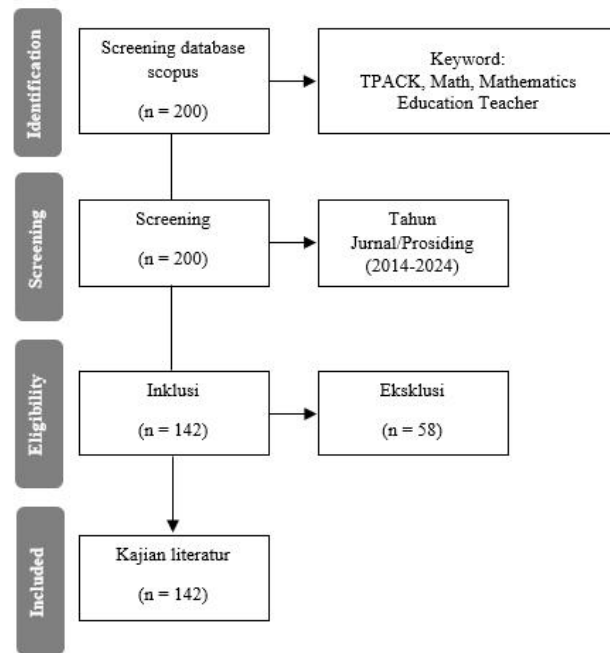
Identification

Screening database scopus

(n = 200)

Keyword:
TPACK, Math, Mathematics Education Teacher

Screening

Screening

(n = 200)

Tahun
Jurnal/Prosiding
(2014-2024)

Eligibility

Inklusi

(n = 142)

Eksklusi

(n = 58)

Included

Kajian literatur

(n = 142)